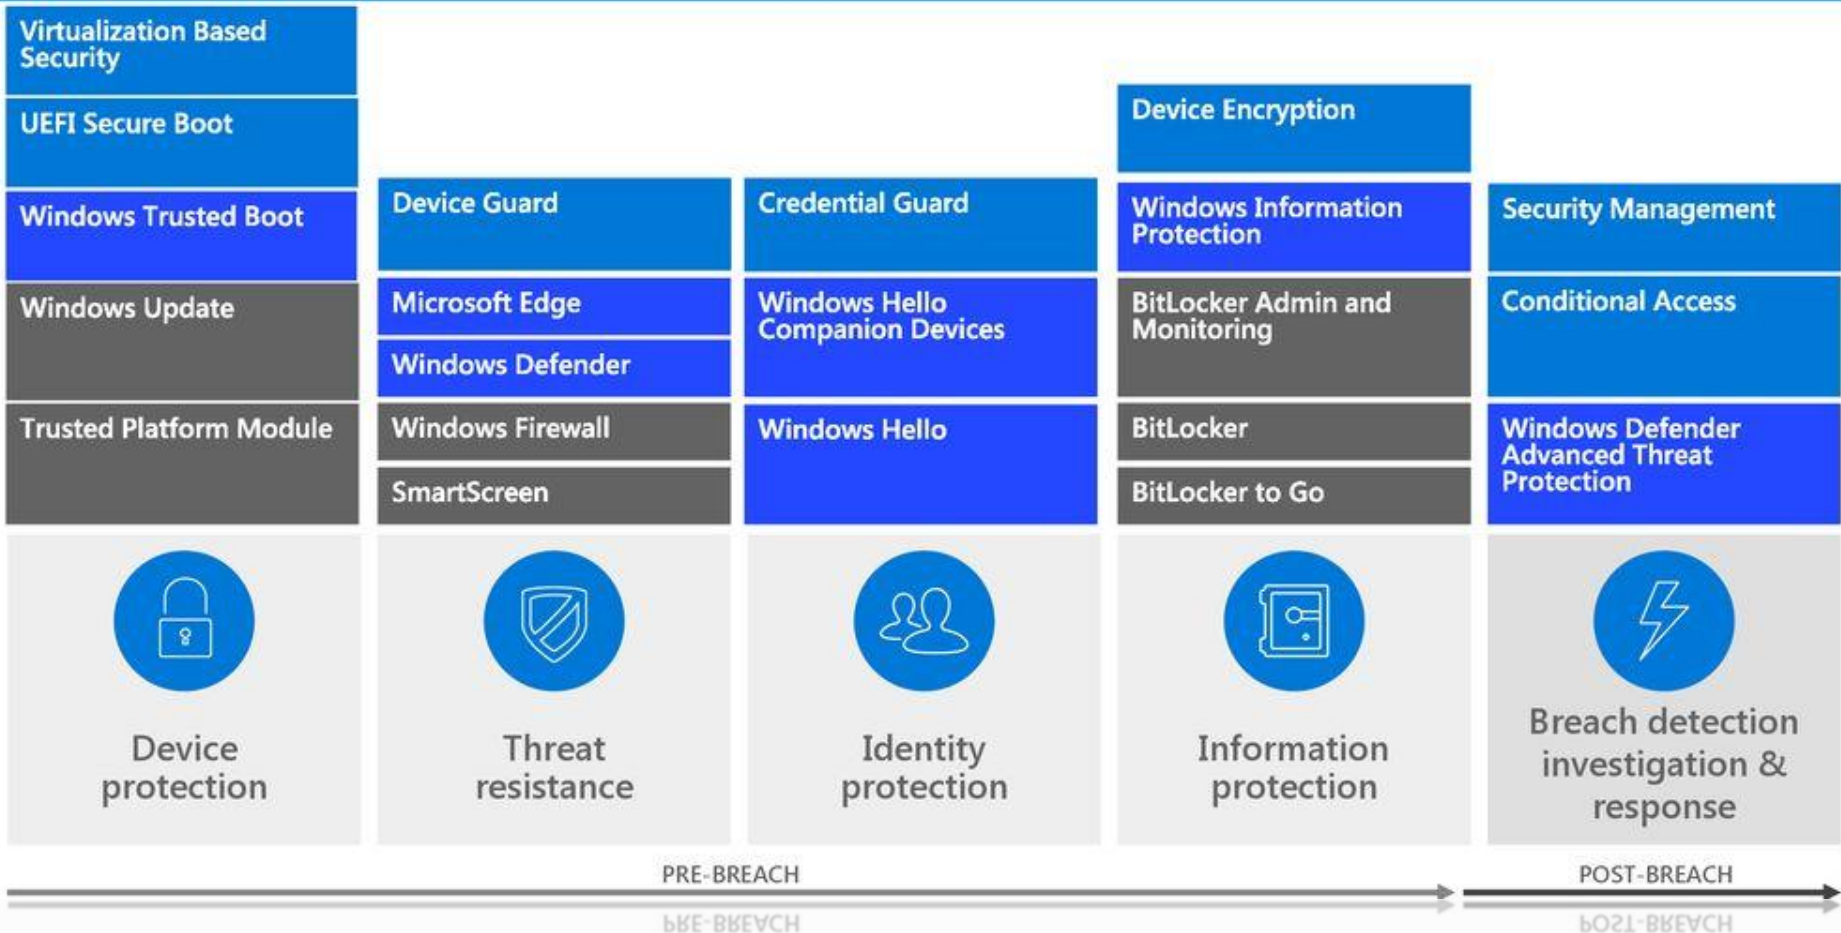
Virtualization Based Security

UEFI Secure Boot

Windows Trusted Boot

Windows Update

Trusted Platform Module

Device protection

Device Guard

Microsoft Edge

Windows Defender

Windows Firewall

SmartScreen

Threat resistance

Credential Guard

Windows Hello Companion Devices

Windows Hello

Identity protection

Device Encryption

Windows Information Protection

BitLocker Admin and Monitoring

BitLocker

BitLocker to Go

Information protection

Security Management

Conditional Access

Windows Defender Advanced Threat Protection

Breach detection investigation & response

PRE-BREACH

POST-BREACH